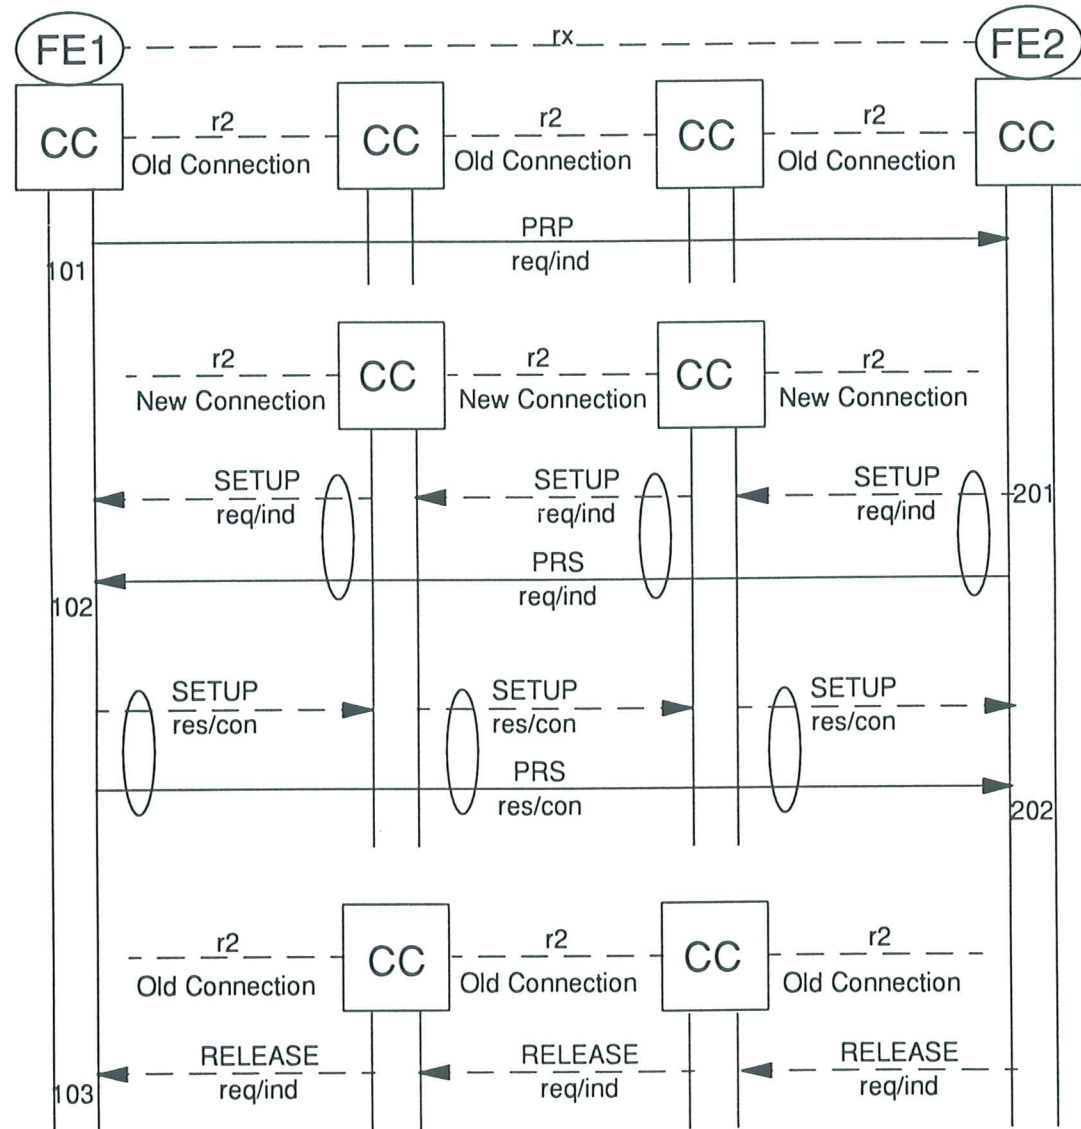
FE1
rx
FE2

CC
r2
Old Connection
CC
r2
Old Connection
CC
r2
Old Connection
CC

PRP
req/ind
101

r2
New Connection
CC
r2
New Connection
CC
r2
New Connection

SETUP
req/ind
SETUP
req/ind
SETUP
req/ind
201

PRS
req/ind
102

SETUP
res/con
SETUP
res/con
SETUP
res/con

PRS
res/con
202

r2
Old Connection
CC
r2
Old Connection
CC
r2
Old Connection

RELEASE
req/ind
RELEASE
req/ind
RELEASE
req/ind
103